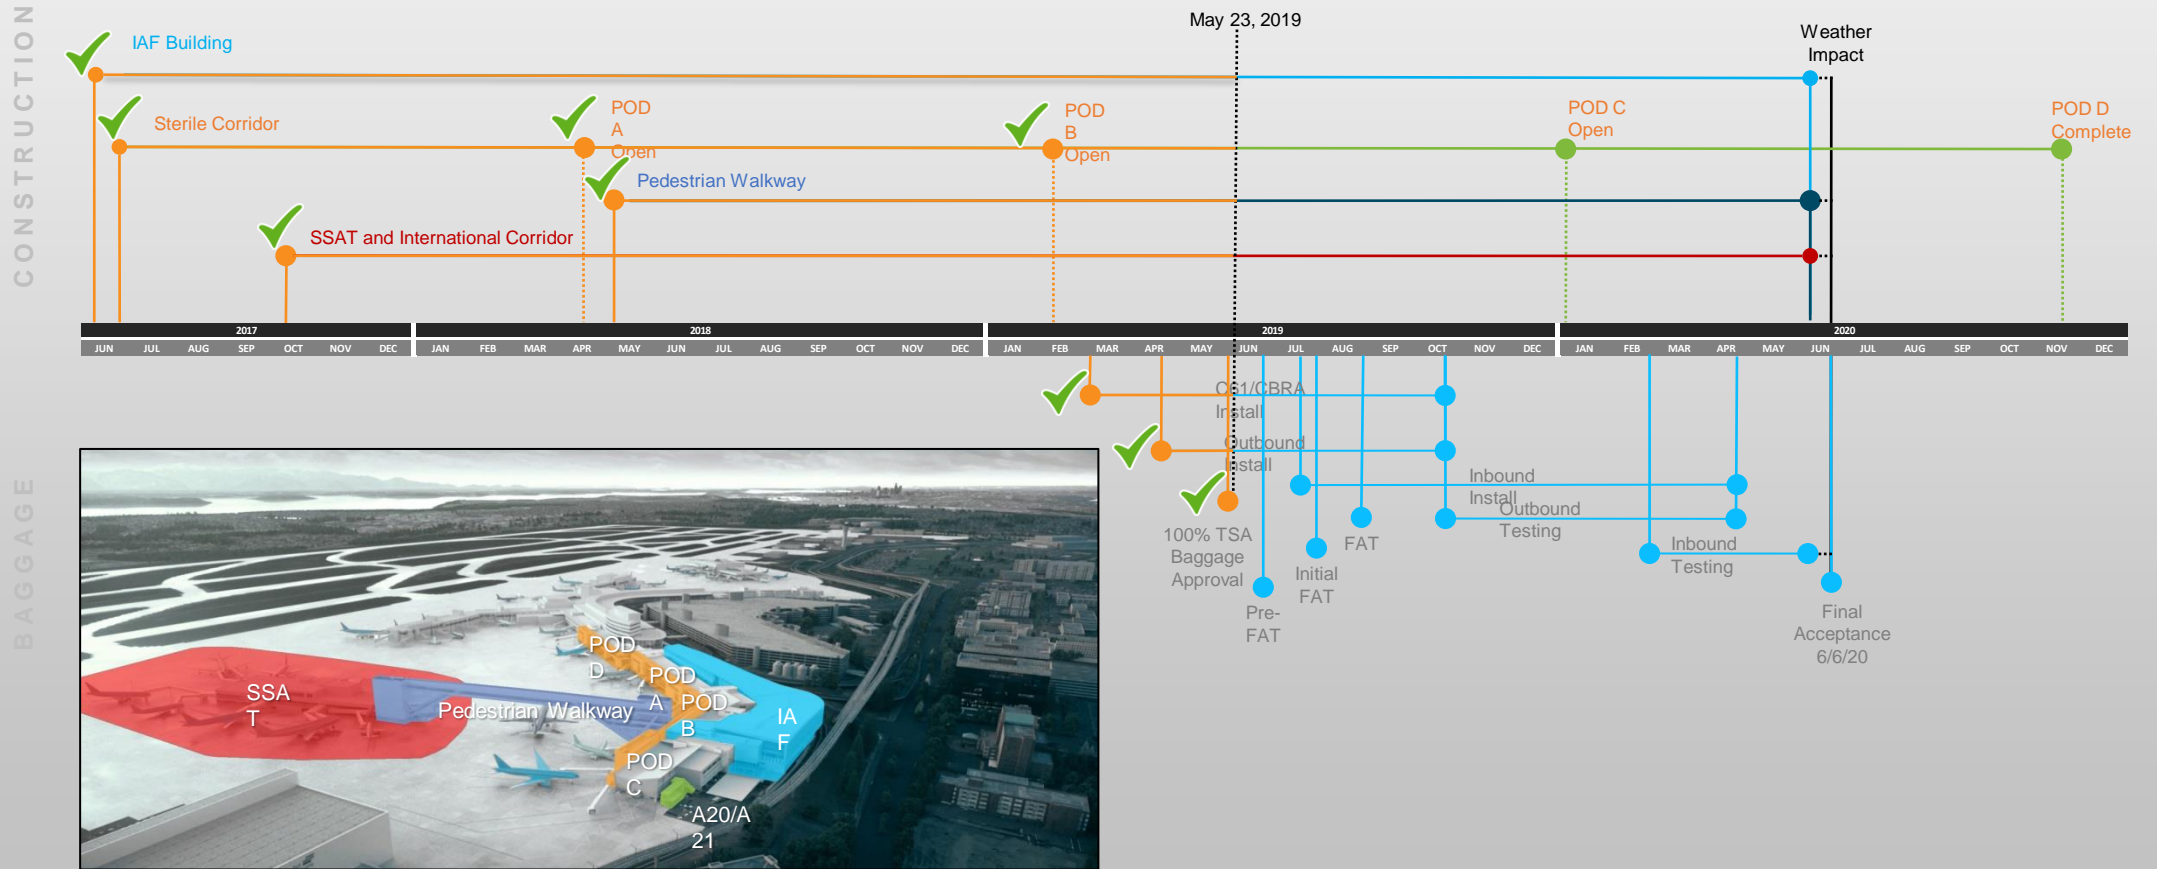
CONSTRUCTION

May 23, 2019

IAF Building

Weather Impact

Sterile Corridor

POD A Open

POD B Open

POD C Open

POD D Complete

Pedestrian Walkway

SSAT and International Corridor

| 2017 | | | | | | | 2018 | | | | | | | | | | | | 2019 | | | | | | | | | | | | 2020 | | | | | | | | | | | |
|---|---|---|---|---|---|---|---|---|---|---|---|---|---|---|---|---|---|---|---|---|---|---|---|---|---|---|---|---|---|---|---|---|---|---|---|---|---|---|---|---|---|---|
| JUN | JUL | AUG | SEP | OCT | NOV | DEC | JAN | FEB | MAR | APR | MAY | JUN | JUL | AUG | SEP | OCT | NOV | DEC | JAN | FEB | MAR | APR | MAY | JUN | JUL | AUG | SEP | OCT | NOV | DEC | JAN | FEB | MAR | APR | MAY | JUN | JUL | AUG | SEP | OCT | NOV | DEC |

BAGGAGE

C61/CBRA Install

Outbound Install

Inbound Install

Outbound Testing

100% TSA Baggage Approval

FAT

Initial FAT

Pre-FAT

Inbound Testing

Final Acceptance 6/6/20

POD D

POD A

POD B

SSAT

Pedestrian Walkway

IAF

POD C

A20/A21